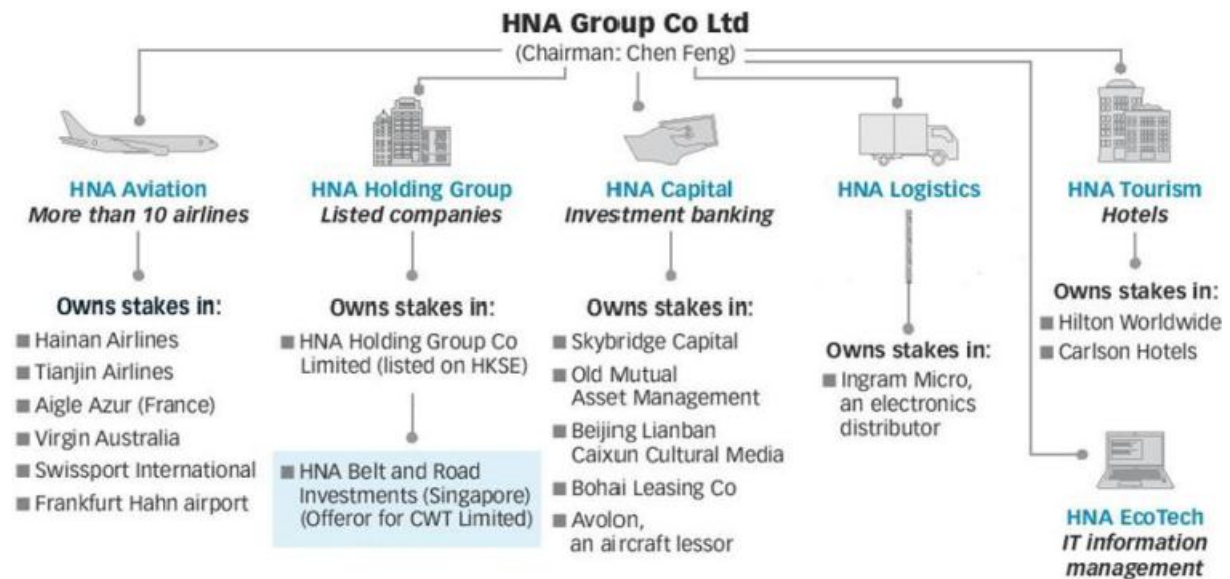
HNA Group Co Ltd
(Chairman: Chen Feng)

HNA Aviation
More than 10 airlines

Owns stakes in:
Hainan Airlines
Tianjin Airlines
Aigle Azur (France)
Virgin Australia
Swissport International
Frankfurt Hahn airport

HNA Holding Group
Listed companies

Owns stakes in:
HNA Holding Group Co Limited (listed on HKSE)

HNA Belt and Road Investments (Singapore) (Offeror for CWT Limited)

HNA Capital
Investment banking

Owns stakes in:
Skybridge Capital
Old Mutual Asset Management
Beijing Lianban Caixun Cultural Media
Bohai Leasing Co
Avolon, an aircraft lessor

HNA Logistics

Owns stakes in:
Ingram Micro, an electronics distributor

HNA Tourism
Hotels

Owns stakes in:
Hilton Worldwide
Carlson Hotels

HNA EcoTech
IT information management